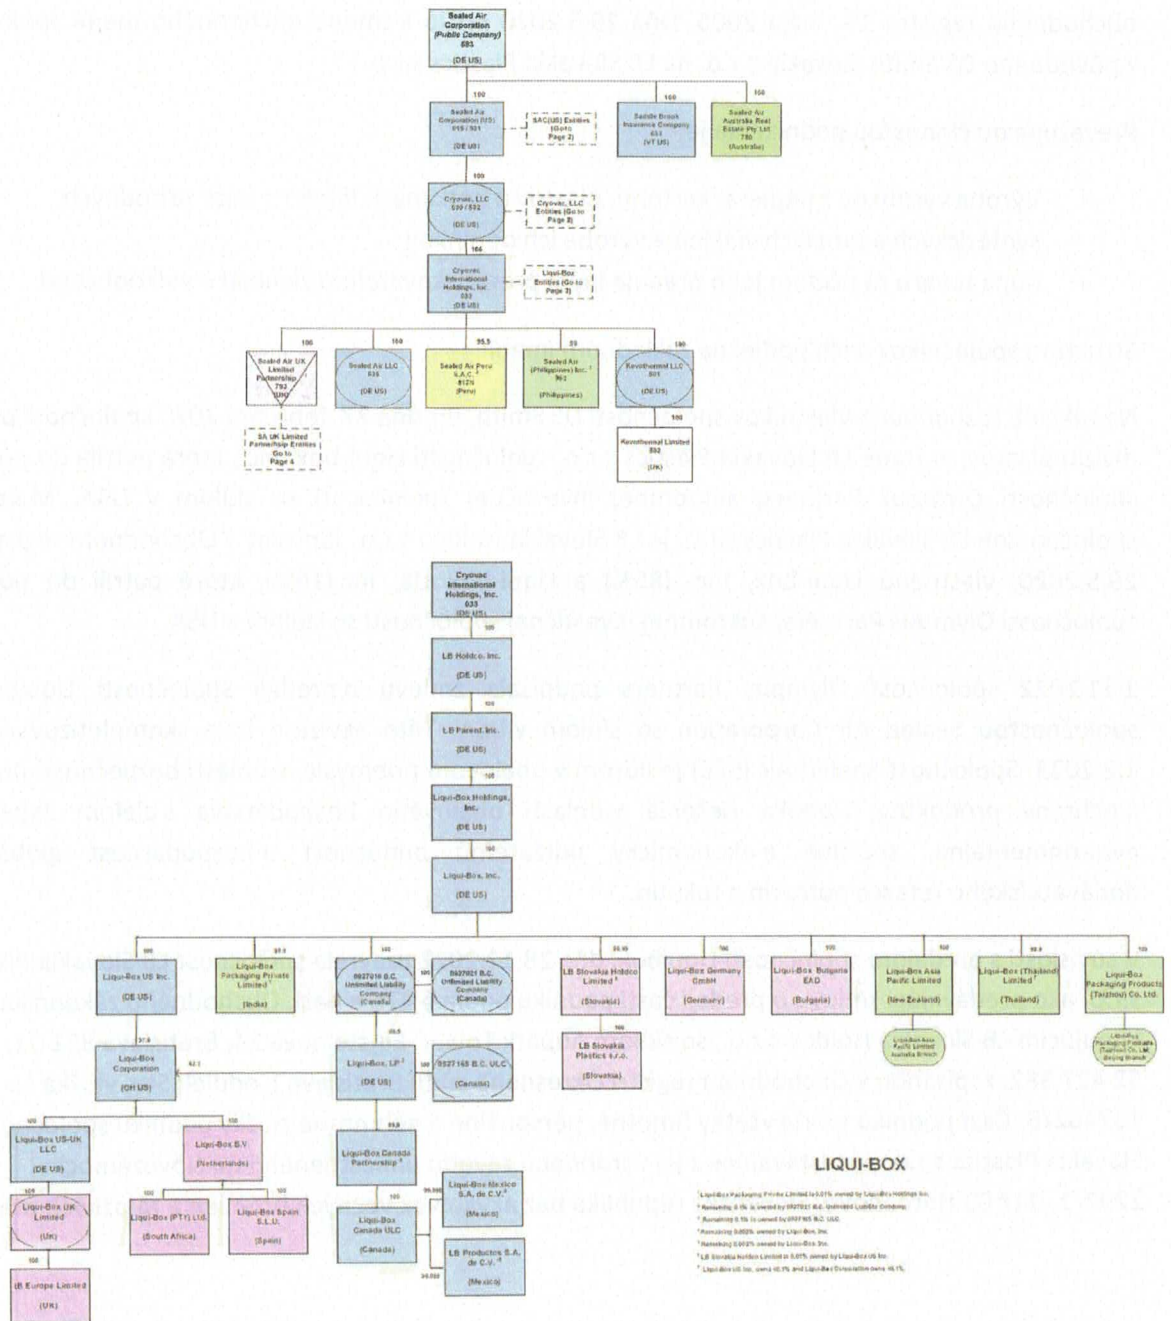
Sealed Air Corporation (Public Company) 685 (DE US)

100

100

Sealed Air Corporation (US) 919 / 901 (DE US)

SAC(US) Entities (Go to Page 2)

Saddle Brook Insurance Company 634 (VT US)

Sealed Air Australia Real Estate Pty Ltd 780 (Australia)

100

Cryovac, LLC 530 / 532 (DE US)

Cryovac, LLC Entities (Go to Page 2)

100

Cryovac International Holdings, Inc. 633 (DE US)

Liqui-Box Entities (Go to Page 3)

100

100

99.5

20

100

Sealed Air UK Limited Partnership 793 (UK)

Sealed Air LLC 635 (DE US)

Sealed Air Peru S.A.C. 812% (Peru)

Sealed Air (Philippines) Inc. 1 903 (Philippines)

Kevothermal LLC 901 (DE US)

SA UK Limited Partnership Entities Go to Page 4

100

Kevothermal Limited 882 (UK)

Cryovac International Holdings, Inc. 633 (DE US)

100

LB Holdco, Inc. (DE US)

100

LB Parent, Inc. (DE US)

100

Liqui-Box Holdings, Inc. (DE US)

100

Liqui-Box, Inc. (DE US)

100

99.9

100

100

99.99

100

100

100

99.9

100

Liqui-Box US Inc. (DE US)

Liqui-Box Packaging Private Limited 1 (India)

0937016 B.C. Unlimited Liability Company (Canada)

0937021 B.C. Unlimited Liability Company (Canada)

LB Slovakia Holdco Limited 6 (Slovakia)

Liqui-Box Germany GmbH (Germany)

Liqui-Box Bulgaria EAD (Bulgaria)

Liqui-Box Asia Pacific Limited (New Zealand)

Liqui-Box (Thailand) Limited 7 (Thailand)

Liqui-Box Packaging Products (Taizhou) Co. Ltd.

Liqui-Box Asia Pacific Limited Australia Branch

Liqui-Box Packaging Products (Taizhou) Co. Ltd. Beijing Branch

100

Liqui-Box Slovakia Plastics s.r.o. (Slovakia)

99.9

Liqui-Box Corporation (OH US)

62.1

Liqui-Box, LP 2 (DE US)

0927165 B.C. ULC (Canada)

100

100

Liqui-Box US-UK LLC (DE US)

Liqui-Box B.V. (Netherlands)

99.9

Liqui-Box Canada Partnership 3 (Canada)

100

100

100

Liqui-Box UK Limited (UK)

Liqui-Box (PTY) Ltd. (South Africa)

Liqui-Box Spain S.L.U. (Spain)

100

99.998

Liqui-Box Mexico S.A. de C.V. 4 (Mexico)

Liqui-Box Canada ULC (Canada)

100

LB Europe Limited (UK)

LB Productos S.A. de C.V. 5 (Mexico)

99.998

LIQUI-BOX

1 Liqui-Box Packaging Private Limited is 0.01% owned by Liqui-Box Holdings Inc.
2 Remaining 0.1% is owned by 0937021 B.C. Unlimited Liability Company
3 Remaining 0.1% is owned by 0937165 B.C. ULC
4 Remaining 0.002% owned by Liqui-Box Inc.
5 Remaining 0.002% owned by Liqui-Box Inc.
6 LB Slovakia Holdco Limited is 0.01% owned by Liqui-Box US Inc.
7 Liqui-Box US Inc. owns 48.9% and Liqui-Box Corporation owns 48.1%